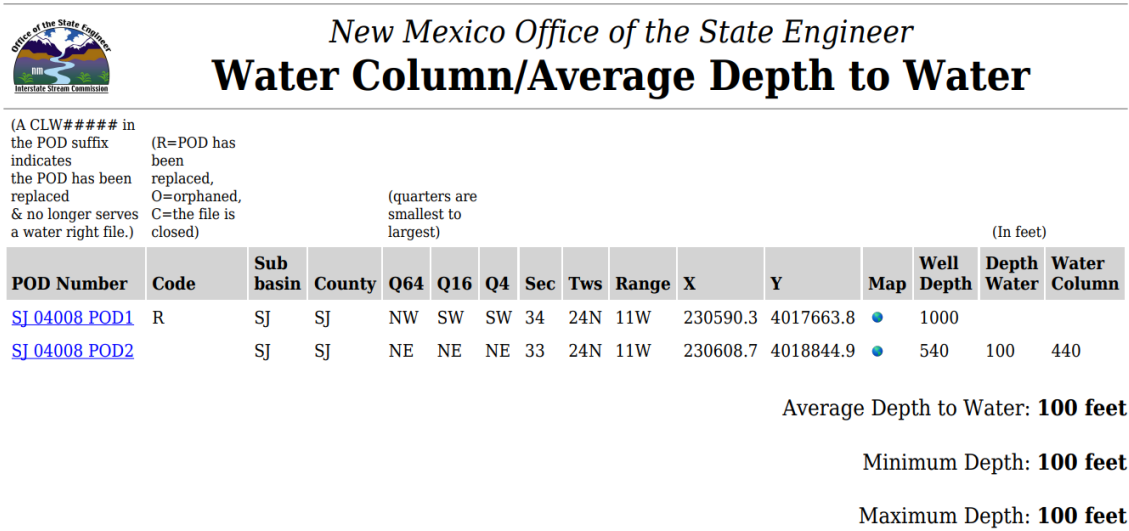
Office of the State Engineer
NM
Interstate Stream Commission

New Mexico Office of the State Engineer
Water Column/Average Depth to Water

(A CLW##### in the POD suffix indicates the POD has been replaced & no longer serves a water right file.)

(R=POD has been replaced, O=orphaned, C=the file is closed)

(quarters are smallest to largest)

(In feet)

| POD Number | Code | Sub basin | County | Q64 | Q16 | Q4 | Sec | Tws | Range | X | Y | Map | Well Depth | Depth Water | Water Column |
|---|---|---|---|---|---|---|---|---|---|---|---|---|---|---|---|
| SJ 04008 POD1 | R | SJ | SJ | NW | SW | SW | 34 | 24N | 11W | 230590.3 | 4017663.8 | | 1000 | | |
| SJ 04008 POD2 | | SJ | SJ | NE | NE | NE | 33 | 24N | 11W | 230608.7 | 4018844.9 | | 540 | 100 | 440 |

Average Depth to Water: **100 feet**

Minimum Depth: **100 feet**

Maximum Depth: **100 feet**